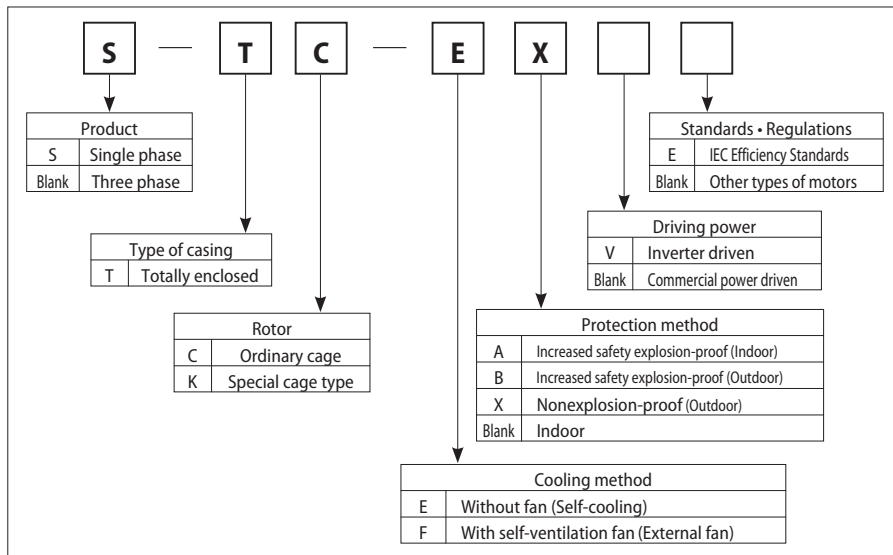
S — T C — E X

| Product | |
|---|---|
| S | Single phase |
| Blank | Three phase |

| Standards • Regulations | |
|---|---|
| E | IEC Efficiency Standards |
| Blank | Other types of motors |

| Driving power | |
|---|---|
| V | Inverter driven |
| Blank | Commercial power driven |

| Type of casing | |
|---|---|
| T | Totally enclosed |

| Rotor | |
|---|---|
| C | Ordinary cage |
| K | Special cage type |

| Protection method | |
|---|---|
| A | Increased safety explosion-proof (Indoor) |
| B | Increased safety explosion-proof (Outdoor) |
| X | Nonexplosion-proof (Outdoor) |
| Blank | Indoor |

| Cooling method | |
|---|---|
| E | Without fan (Self-cooling) |
| F | With self-ventilation fan (External fan) |